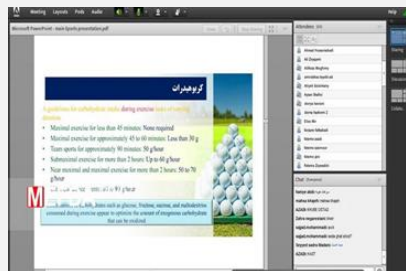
Meeting Layouts Pods Audio

Help

Microsoft PowerPoint - main-Sports presentation.pdf

کربوهیدرات

Guidelines for carbohydrate intake during exercise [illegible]

Maximal exercise for less than 45 minutes: None required

Maximal exercise for approximately 45 to 60 minutes: Less than 30 g

Team sports for approximately 90 minutes: 30 g/hour

Submaximal exercise for more than 2 hours: Up to 60 g/hour

Near maximal and maximal exercise for more than 2 hours: 50 to 70 g/hour

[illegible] 45 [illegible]

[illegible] glucose, fructose, sucrose, and maltodextrins consumed during exercise appear to optimize the amount of exogenous carbohydrate that can be oxidized.

Attendees

Chat (Everyone)